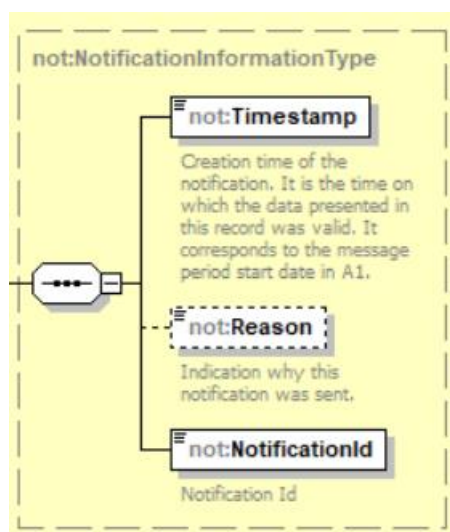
not:NotificationInformationType

not:Timestamp

Creation time of the notification. It is the time on which the data presented in this record was valid. It corresponds to the message period start date in A1.

not:Reason

Indication why this notification was sent.

not:NotificationId

Notification Id